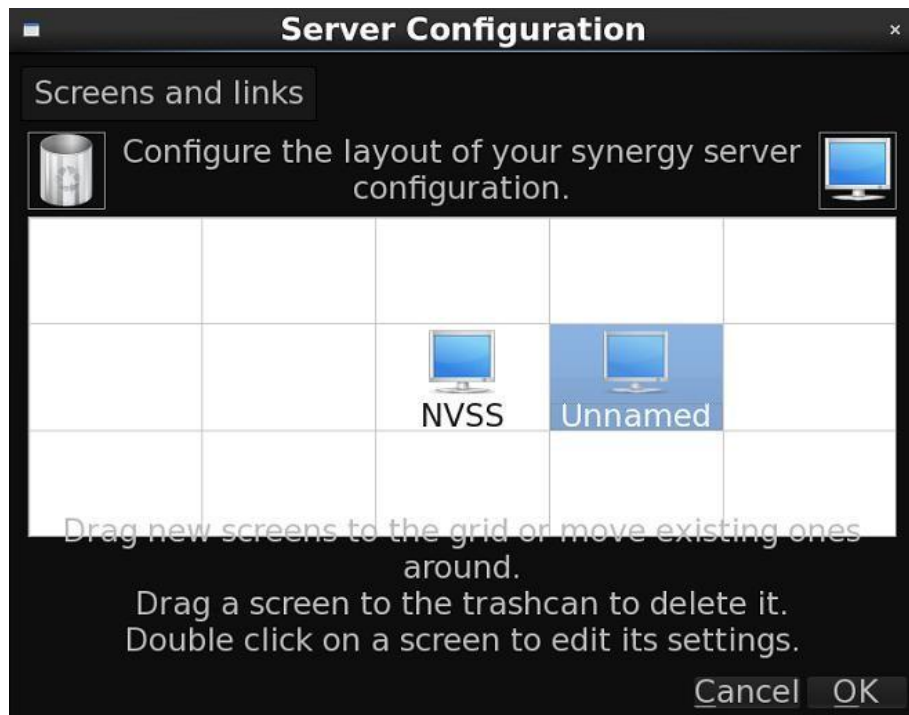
Server Configuration

Screens and links

Configure the layout of your synergy server configuration.

NVSS

Unnamed

Drag new screens to the grid or move existing ones around.
Drag a screen to the trashcan to delete it.
Double click on a screen to edit its settings.

Cancel OK